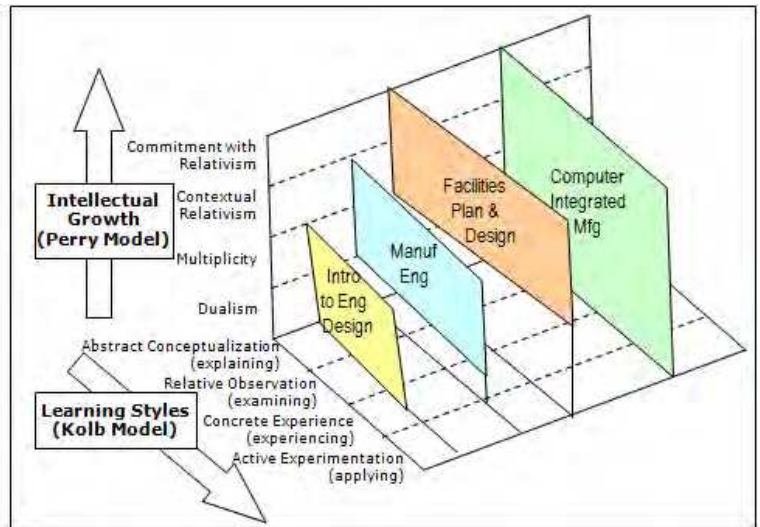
Commitment with Relativism

Contextual Relativism

Multiplicity

Dualism

Intellectual Growth (Perry Model)

Intro to Eng Design

Manuf Eng

Facilities Plan & Design

Computer Integrated Mfg

Abstract Conceptualization (explaining)

Relative Observation (examining)

Concrete Experience (experiencing)

Active Experimentation (applying)

Learning Styles (Kolb Model)